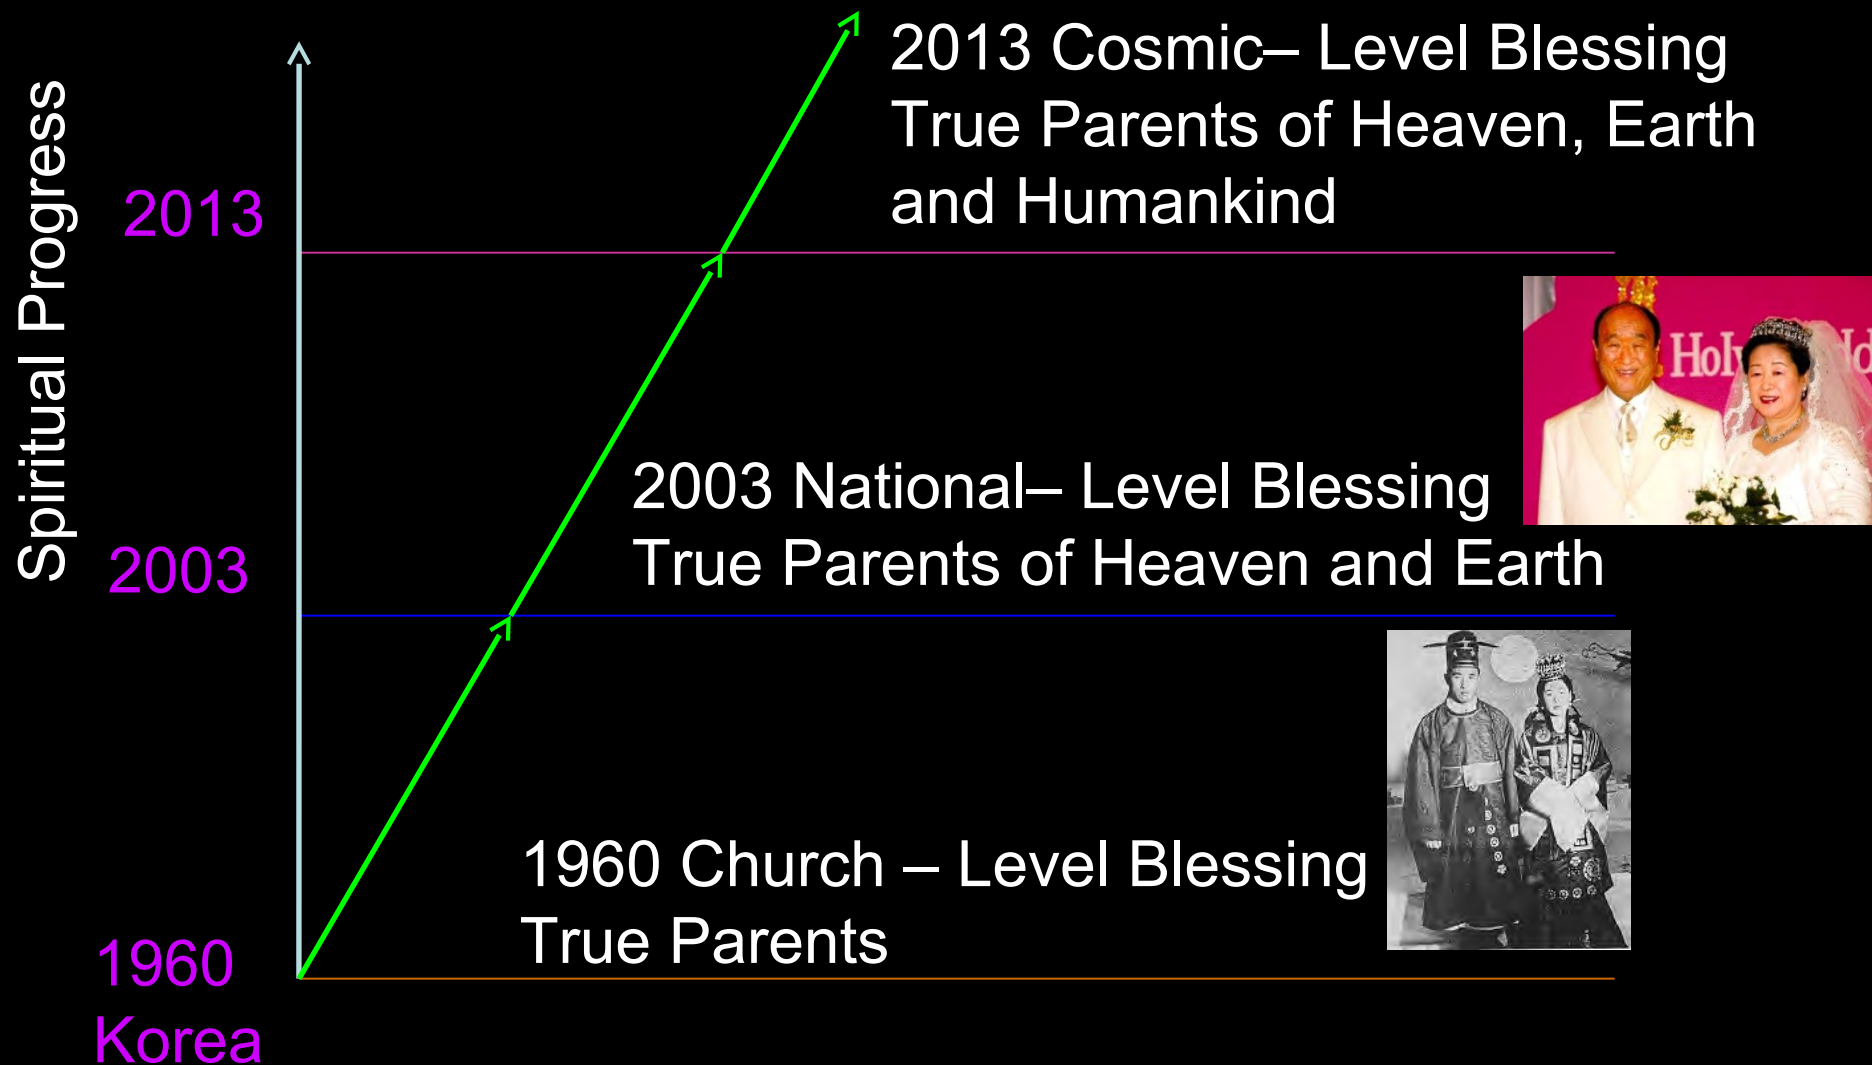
Spiritual Progress

2013 Cosmic– Level Blessing
True Parents of Heaven, Earth and Humankind

2013

Hol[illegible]

2003 National– Level Blessing
True Parents of Heaven and Earth

2003

1960 Church – Level Blessing
True Parents

1960
Korea